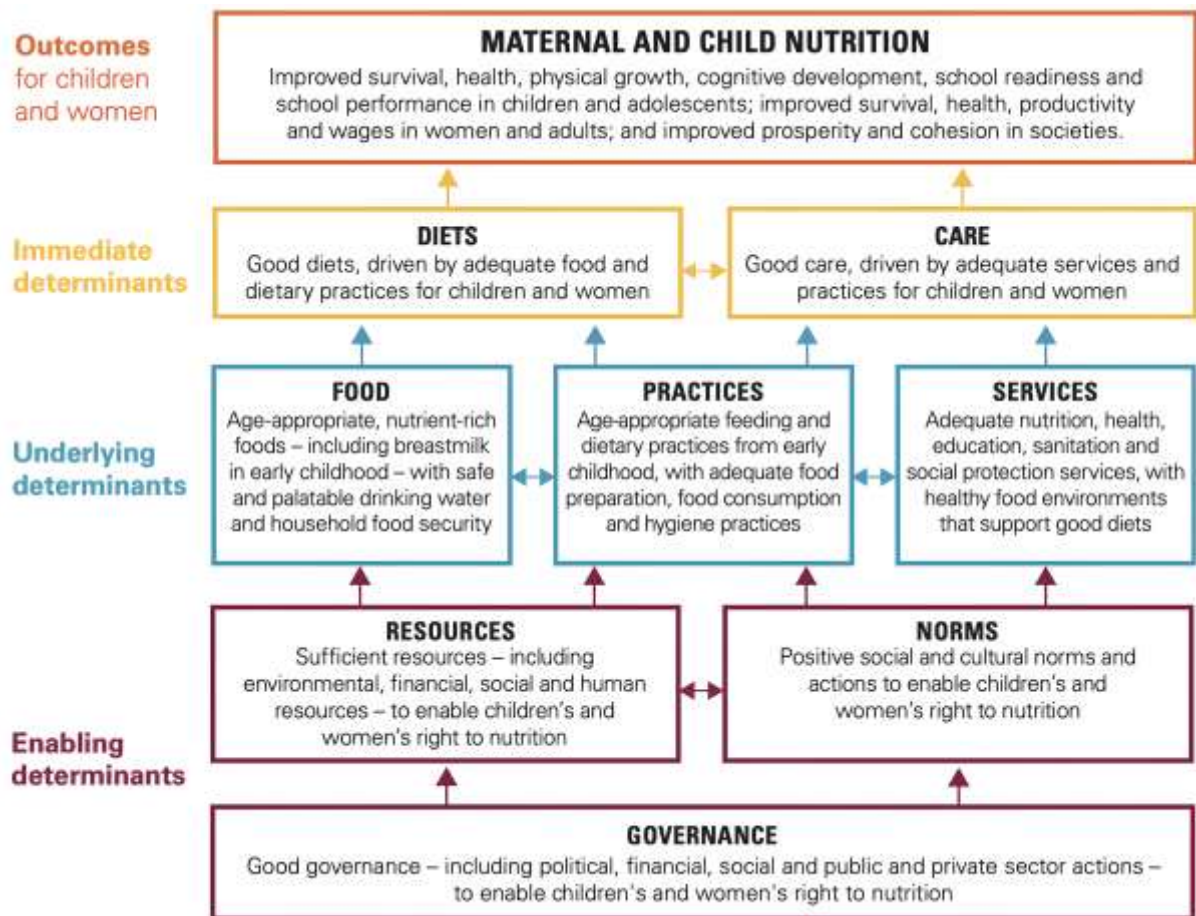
**Outcomes** for children and women

MATERNAL AND CHILD NUTRITION
Improved survival, health, physical growth, cognitive development, school readiness and school performance in children and adolescents; improved survival, health, productivity and wages in women and adults; and improved prosperity and cohesion in societies.

**Immediate determinants**

DIETS
Good diets, driven by adequate food and dietary practices for children and women

CARE
Good care, driven by adequate services and practices for children and women

**Underlying determinants**

FOOD
Age-appropriate, nutrient-rich foods – including breastmilk in early childhood – with safe and palatable drinking water and household food security

PRACTICES
Age-appropriate feeding and dietary practices from early childhood, with adequate food preparation, food consumption and hygiene practices

SERVICES
Adequate nutrition, health, education, sanitation and social protection services, with healthy food environments that support good diets

**Enabling determinants**

RESOURCES
Sufficient resources – including environmental, financial, social and human resources – to enable children's and women's right to nutrition

NORMS
Positive social and cultural norms and actions to enable children's and women's right to nutrition

GOVERNANCE
Good governance – including political, financial, social and public and private sector actions – to enable children's and women's right to nutrition